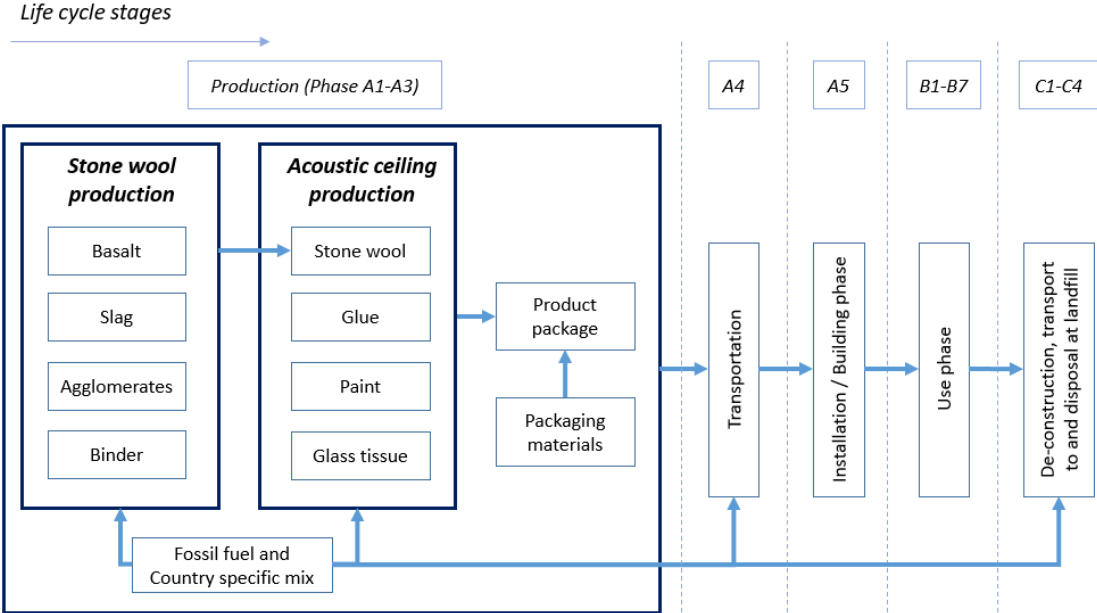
Life cycle stages

Production (Phase A1-A3)

A4

A5

B1-B7

C1-C4

Stone wool production

Basalt

Slag

Agglomerates

Binder

Acoustic ceiling production

Stone wool

Glue

Paint

Glass tissue

Product package

Packaging materials

Transportation

Installation / Building phase

Use phase

De-construction, transport to and disposal at landfill

Fossil fuel and Country specific mix